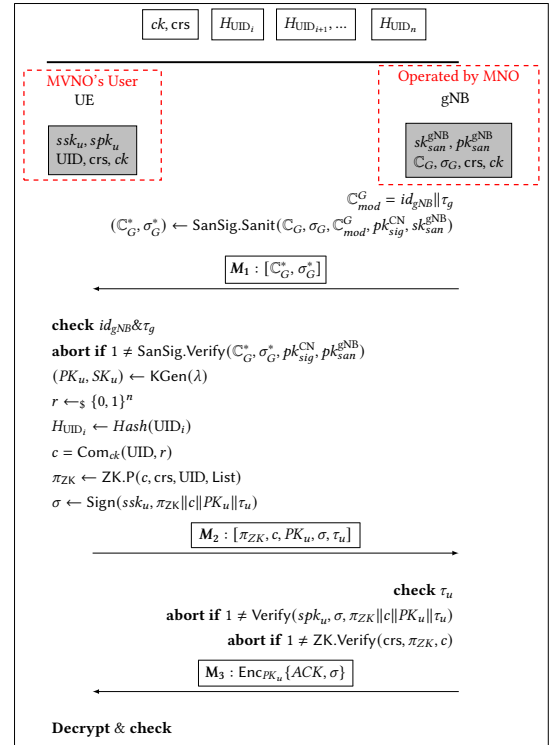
$ck$, crs    $H_{\mathrm{UID}_i}$    $H_{\mathrm{UID}_{i+1}}, \ldots$    $H_{\mathrm{UID}_n}$

MVNO's User
UE

$ssk_u, spk_u$
UID, crs, $ck$

Operated by MNO
gNB

$sk_{san}^{\mathrm{gNB}}, pk_{san}^{\mathrm{gNB}}$
$\mathbb{C}_G, \sigma_G$, crs, $ck$

$\mathbb{C}_{mod}^{G} = id_{gNB} \| \tau_g$

$(\mathbb{C}_G^*, \sigma_G^*) \leftarrow \mathsf{SanSig.Sanit}(\mathbb{C}_G, \sigma_G, \mathbb{C}_{mod}^{G}, pk_{sig}^{\mathrm{CN}}, sk_{san}^{\mathrm{gNB}})$

$\boldsymbol{M_1} : [\mathbb{C}_G^*, \sigma_G^*]$

**check** $id_{gNB} \& \tau_g$

**abort if** $1 \neq \mathsf{SanSig.Verify}(\mathbb{C}_G^*, \sigma_G^*, pk_{sig}^{\mathrm{CN}}, pk_{san}^{\mathrm{gNB}})$

$(PK_u, SK_u) \leftarrow \mathsf{KGen}(\lambda)$

$r \leftarrow_{\$} \{0,1\}^n$

$H_{\mathrm{UID}_i} \leftarrow Hash(\mathrm{UID}_i)$

$c = \mathsf{Com}_{ck}(\mathrm{UID}, r)$

$\pi_{\mathrm{ZK}} \leftarrow \mathsf{ZK.P}(c, \mathrm{crs}, \mathrm{UID}, \mathrm{List})$

$\sigma \leftarrow \mathsf{Sign}(ssk_u, \pi_{\mathrm{ZK}} \| c \| PK_u \| \tau_u)$

$\boldsymbol{M_2} : [\pi_{ZK}, c, PK_u, \sigma, \tau_u]$

**check** $\tau_u$

**abort if** $1 \neq \mathsf{Verify}(spk_u, \sigma, \pi_{ZK} \| c \| PK_u \| \tau_u)$

**abort if** $1 \neq \mathsf{ZK.Verify}(\mathrm{crs}, \pi_{ZK}, c)$

$\mathbf{M_3} : \mathsf{Enc}_{PK_u}\{ACK, \sigma\}$

**Decrypt** & **check**